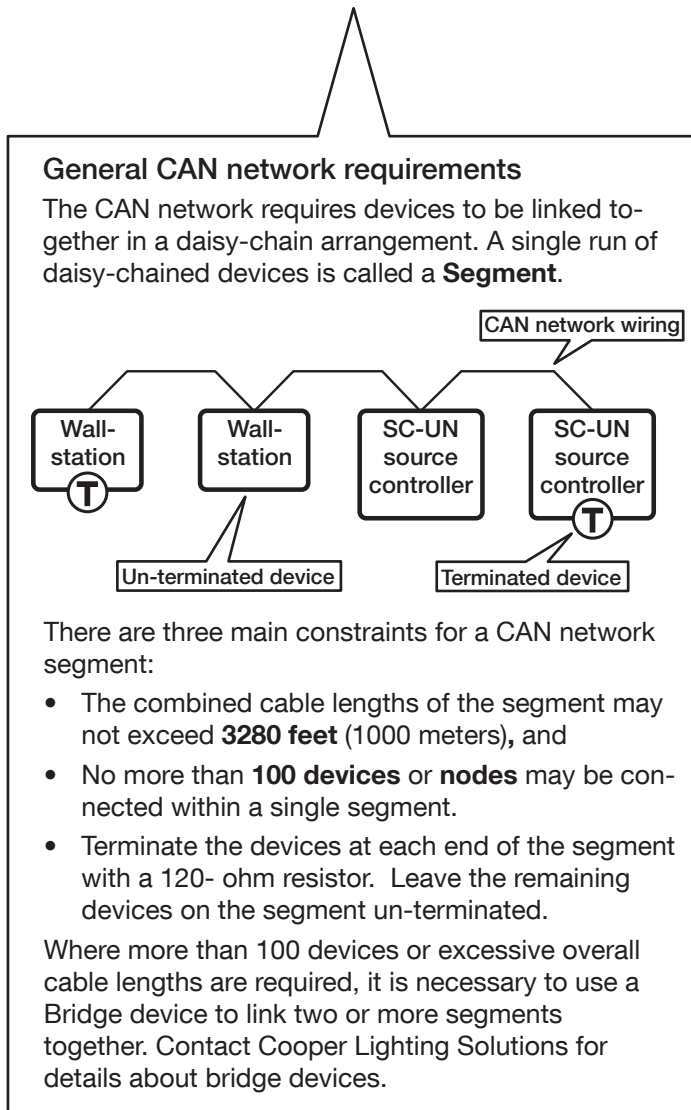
General CAN network requirements

The CAN network requires devices to be linked together in a daisy-chain arrangement. A single run of daisy-chained devices is called a **Segment**.

CAN network wiring

Wall-station
T

Wall-station

SC-UN source controller

SC-UN source controller
T

Un-terminated device

Terminated device

There are three main constraints for a CAN network segment:

• The combined cable lengths of the segment may not exceed **3280 feet** (1000 meters)**,** and

• No more than **100 devices** or **nodes** may be connected within a single segment.

• Terminate the devices at each end of the segment with a 120- ohm resistor. Leave the remaining devices on the segment un-terminated.

Where more than 100 devices or excessive overall cable lengths are required, it is necessary to use a Bridge device to link two or more segments together. Contact Cooper Lighting Solutions for details about bridge devices.